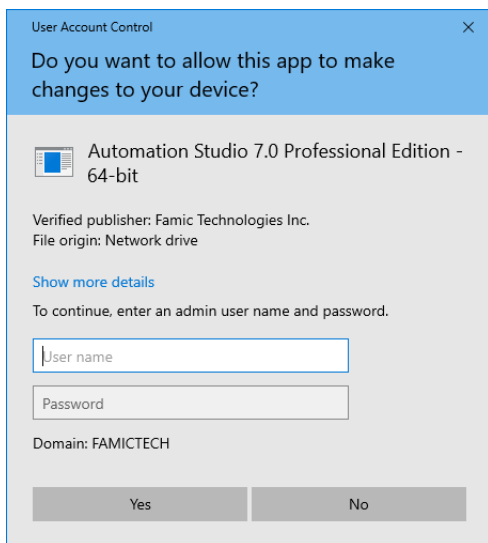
User Account Control

×

Do you want to allow this app to make changes to your device?

Automation Studio 7.0 Professional Edition - 64-bit

Verified publisher: Famic Technologies Inc.
File origin: Network drive

Show more details

To continue, enter an admin user name and password.

User name

Password

Domain: FAMICTECH

Yes

No